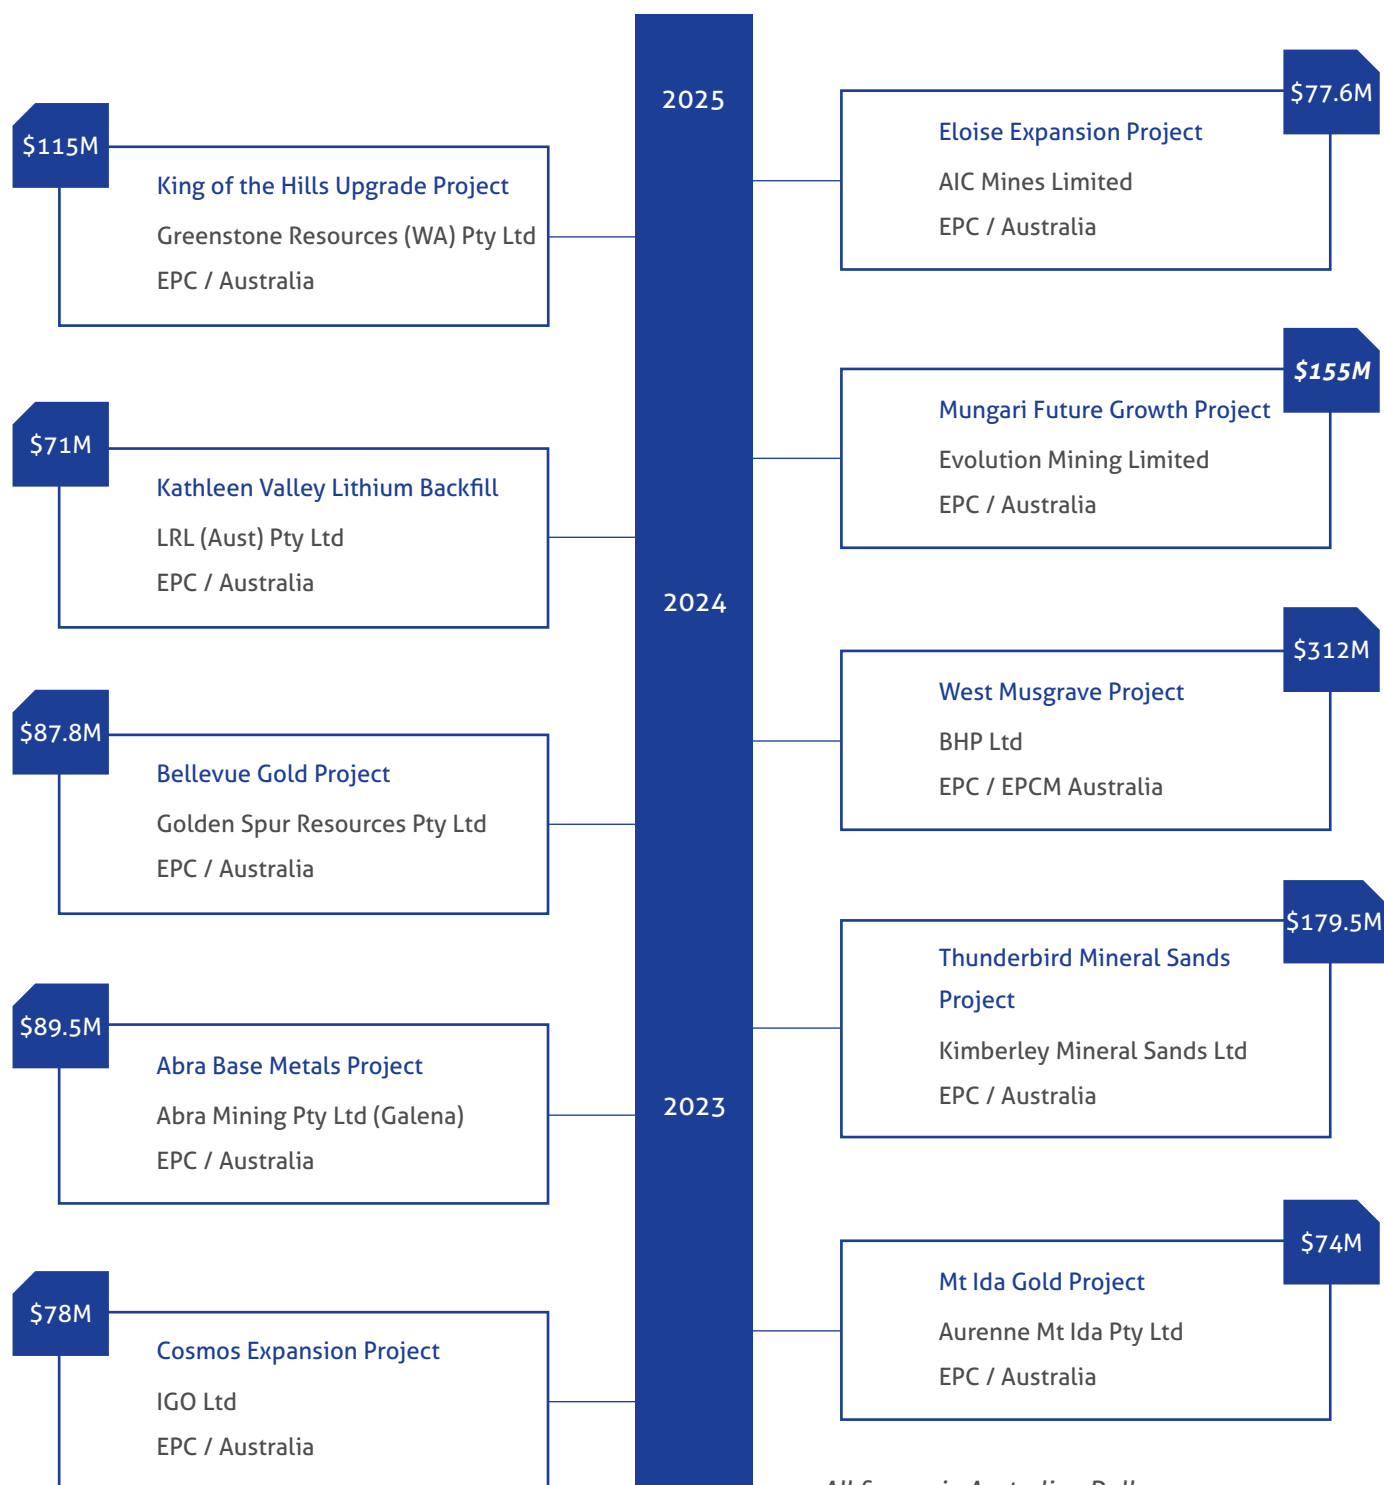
2025

$115M
King of the Hills Upgrade Project
Greenstone Resources (WA) Pty Ltd
EPC / Australia

$77.6M
Eloise Expansion Project
AIC Mines Limited
EPC / Australia

$155M
Mungari Future Growth Project
Evolution Mining Limited
EPC / Australia

$71M
Kathleen Valley Lithium Backfill
LRL (Aust) Pty Ltd
EPC / Australia

2024

$312M
West Musgrave Project
BHP Ltd
EPC / EPCM Australia

$87.8M
Bellevue Gold Project
Golden Spur Resources Pty Ltd
EPC / Australia

$179.5M
Thunderbird Mineral Sands Project
Kimberley Mineral Sands Ltd
EPC / Australia

$89.5M
Abra Base Metals Project
Abra Mining Pty Ltd (Galena)
EPC / Australia

2023

$74M
Mt Ida Gold Project
Aurenne Mt Ida Pty Ltd
EPC / Australia

$78M
Cosmos Expansion Project
IGO Ltd
EPC / Australia

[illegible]